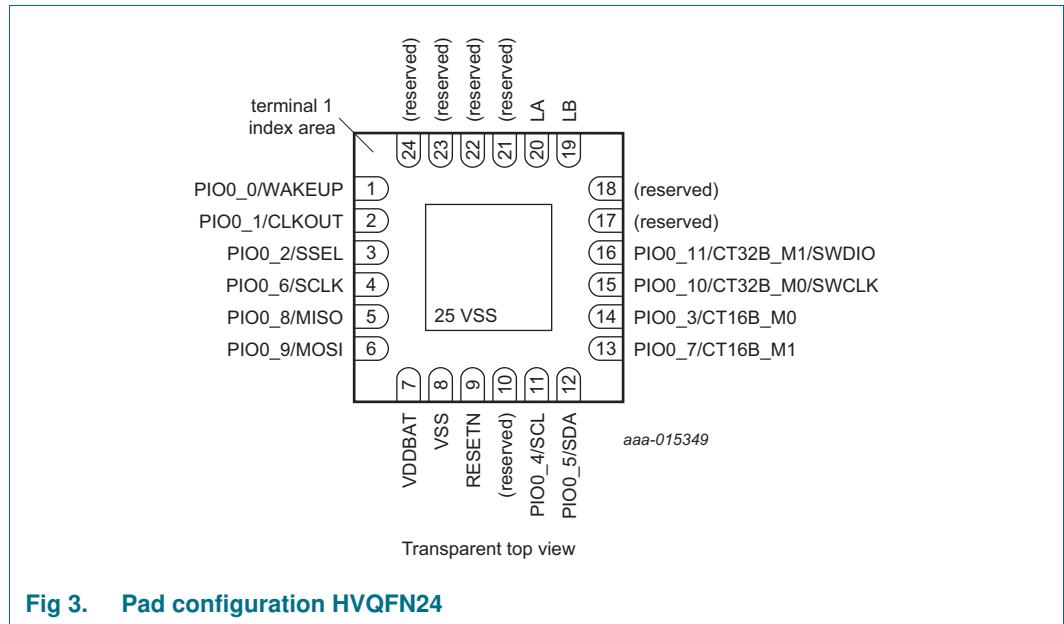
(reserved) (reserved) (reserved) (reserved) LA LB

24 23 22 21 20 19

terminal 1 index area

PIO0_0/WAKEUP 1
PIO0_1/CLKOUT 2
PIO0_2/SSEL 3
PIO0_6/SCLK 4
PIO0_8/MISO 5
PIO0_9/MOSI 6

25 VSS

18 (reserved)
17 (reserved)
16 PIO0_11/CT32B_M1/SWDIO
15 PIO0_10/CT32B_M0/SWCLK
14 PIO0_3/CT16B_M0
13 PIO0_7/CT16B_M1

7 8 9 10 11 12

VDDBAT VSS RESETN (reserved) PIO0_4/SCL PIO0_5/SDA

aaa-015349

Transparent top view

Fig 3. Pad configuration HVQFN24